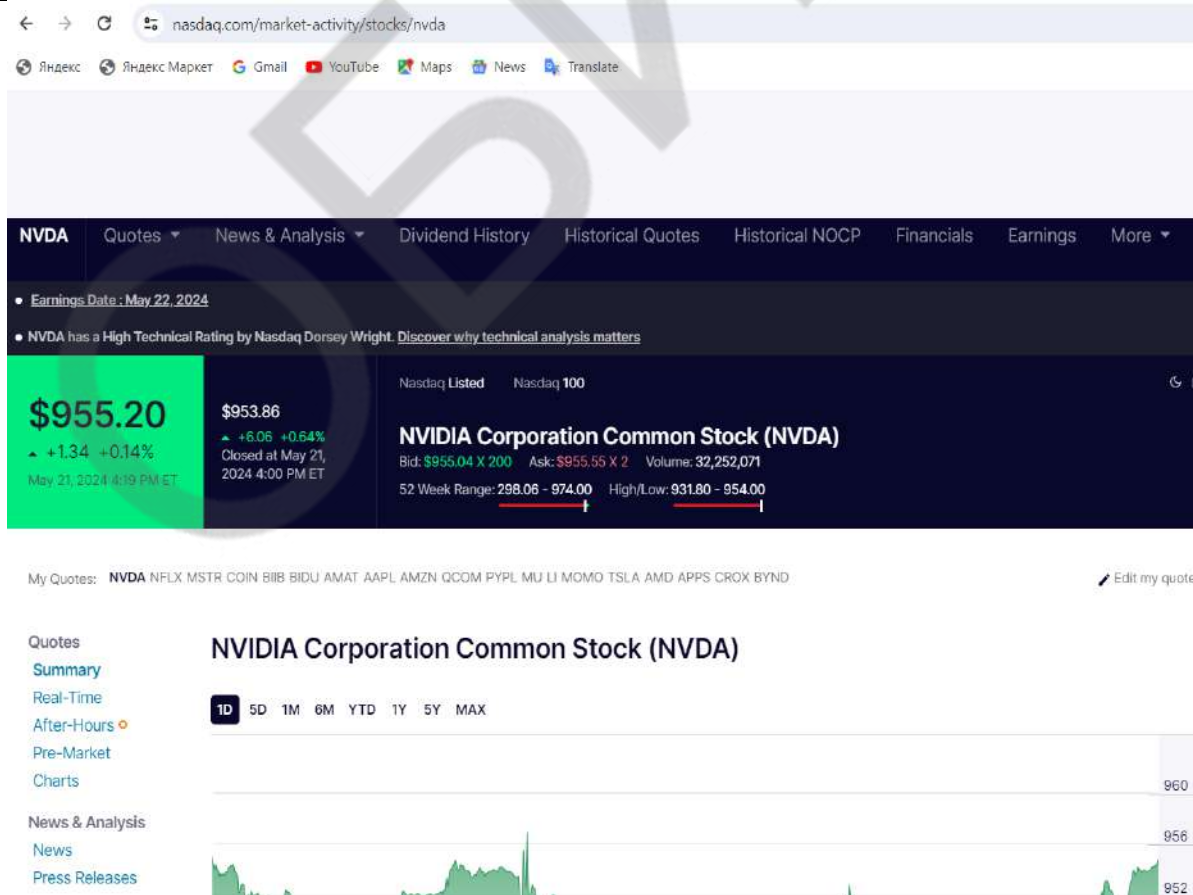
nasdaq.com/market-activity/stocks/nvda

Яндекс Яндекс Маркет Gmail YouTube Maps News Translate

NVDA Quotes News & Analysis Dividend History Historical Quotes Historical NOCP Financials Earnings More

• Earnings Date : May 22, 2024

• NVDA has a High Technical Rating by Nasdaq Dorsey Wright. Discover why technical analysis matters

$955.20
+1.34 +0.14%
May 21, 2024 4:19 PM ET

$953.86
+6.06 +0.64%
Closed at May 21, 2024 4:00 PM ET

Nasdaq Listed Nasdaq 100

NVIDIA Corporation Common Stock (NVDA)
Bid: $955.04 X 200 Ask: $955.55 X 2 Volume: 32,252,071
52 Week Range: 298.06 - 974.00 High/Low: 931.80 - 954.00

My Quotes: NVDA NFLX MSTR COIN BIIB BIDU AMAT AAPL AMZN QCOM PYPL MU LI MOMO TSLA AMD APPS CROX BYND

Edit my quote

Quotes
Summary
Real-Time
After-Hours
Pre-Market
Charts

News & Analysis
News
Press Releases

NVIDIA Corporation Common Stock (NVDA)

1D 5D 1M 6M YTD 1Y 5Y MAX

960
956
952